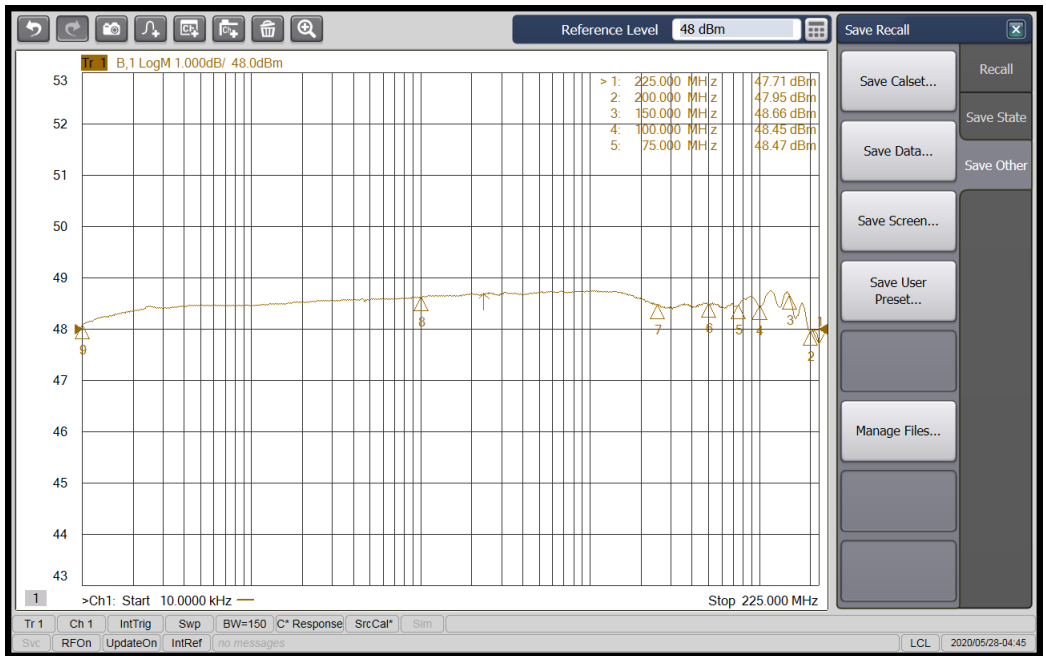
Reference Level 48 dBm

Save Recall

Tr 1 B,1 LogM 1.000dB/ 48.0dBm

| | | | |
|---|---|---|---|
| > 1: | 225.000 | MHz | 47.71 dBm |
| 2: | 200.000 | MHz | 47.95 dBm |
| 3: | 150.000 | MHz | 48.66 dBm |
| 4: | 100.000 | MHz | 48.45 dBm |
| 5: | 75.000 | MHz | 48.47 dBm |

53
52
51
50
49
48
47
46
45
44
43

9 8 7 6 5 4 3 1 2

1

>Ch1: Start 10.0000 kHz

Stop 225.000 MHz

Save Calset...

Save Data...

Save Screen...

Save User Preset...

Manage Files...

Recall

Save State

Save Other

Tr 1 | Ch 1 | IntTrig | Swp | BW=150 | C* Response | SrcCal* | Sim

Svc | RFOn | UpdateOn | IntRef | no messages | LCL | 2020/05/28-04:45